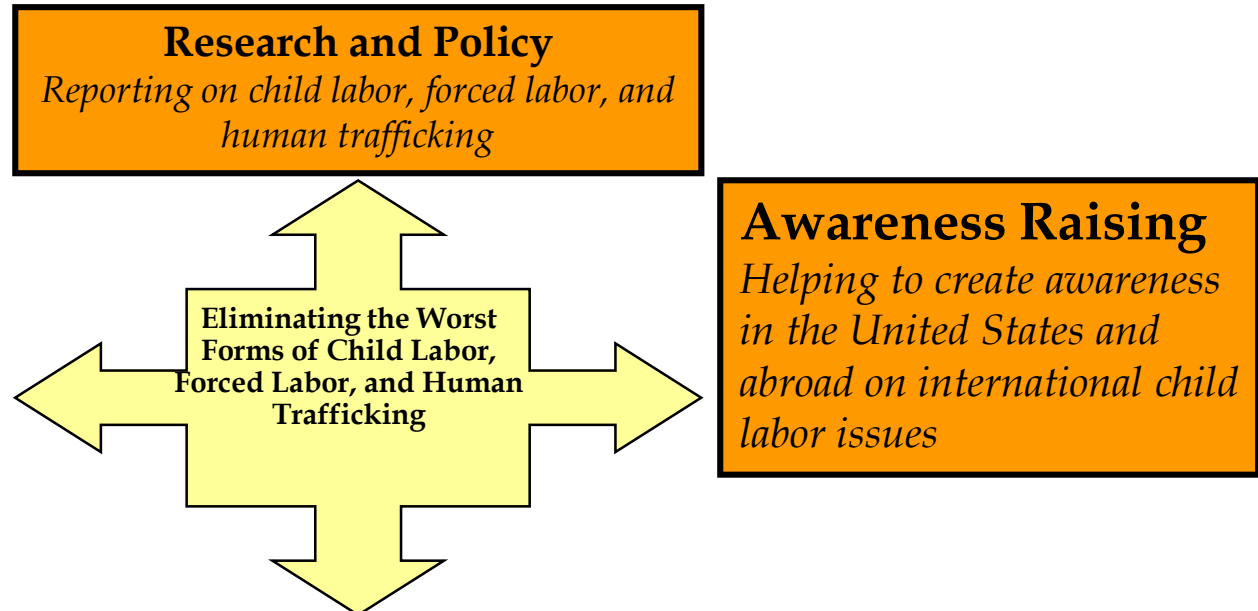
Research and Policy
Reporting on child labor, forced labor, and human trafficking

Eliminating the Worst Forms of Child Labor, Forced Labor, and Human Trafficking

Awareness Raising
Helping to create awareness in the United States and abroad on international child labor issues